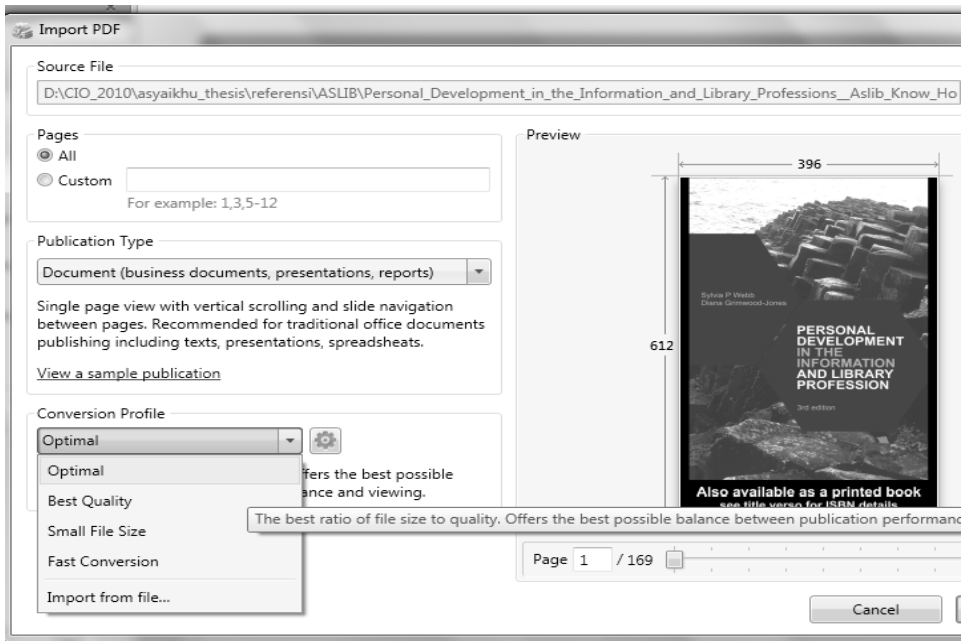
Import PDF

Source File

D:\CIO_2010\asyaikhu_thesis\referensi\ASLIB\Personal_Development_in_the_Information_and_Library_Professions__Aslib_Know_Ho

Pages

All

Custom

For example: 1,3,5-12

Publication Type

Document (business documents, presentations, reports)

Single page view with vertical scrolling and slide navigation between pages. Recommended for traditional office documents publishing including texts, presentations, spreadsheats.

View a sample publication

Conversion Profile

Optimal

Optimal

Best Quality

Small File Size

Fast Conversion

Import from file...

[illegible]ffers the best possible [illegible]ance and viewing.

The best ratio of file size to quality. Offers the best possible balance between publication performan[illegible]

Preview

396

612

Sylvia P Webb
Diana Grimwood-Jones

PERSONAL DEVELOPMENT IN THE INFORMATION AND LIBRARY PROFESSION

3rd edition

Also available as a printed book
see title verso for ISBN details

Page 1 / 169

Cancel